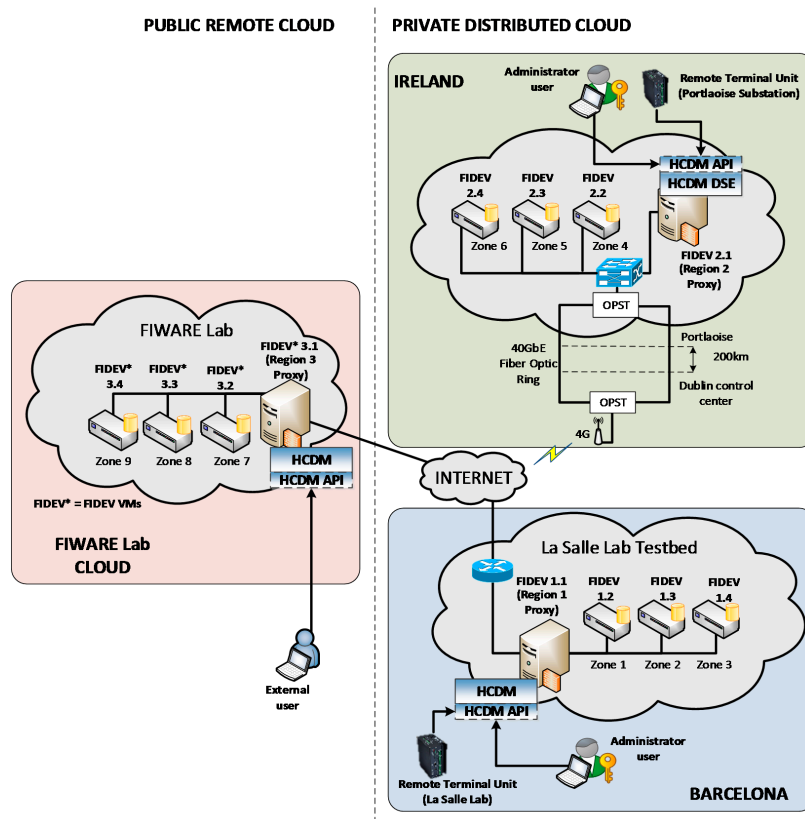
PUBLIC REMOTE CLOUD

PRIVATE DISTRIBUTED CLOUD

IRELAND

Administrator user

Remote Terminal Unit (Portlaoise Substation)

HCDM API

HCDM DSE

FIDEV 2.4

FIDEV 2.3

FIDEV 2.2

Zone 6

Zone 5

Zone 4

FIDEV 2.1 (Region 2 Proxy)

OPST

40GbE Fiber Optic Ring

Portlaoise

200km

Dublin control center

OPST

4G

FIWARE Lab

FIDEV* 3.1 (Region 3 Proxy)

FIDEV* 3.4

FIDEV* 3.3

FIDEV* 3.2

Zone 9

Zone 8

Zone 7

HCDM

HCDM API

FIDEV* = FIDEV VMs

FIWARE Lab CLOUD

INTERNET

La Salle Lab Testbed

FIDEV 1.1 (Region 1 Proxy)

FIDEV 1.2

FIDEV 1.3

FIDEV 1.4

Zone 1

Zone 2

Zone 3

HCDM

HCDM API

External user

Remote Terminal Unit (La Salle Lab)

Administrator user

BARCELONA